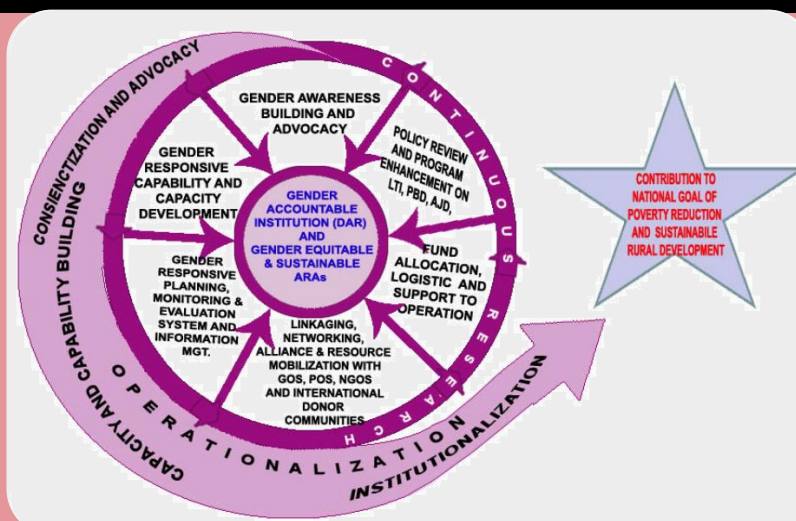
CONSIENCTIZATION AND ADVOCACY

CONTINUOUS RESEARCH

GENDER AWARENESS BUILDING AND ADVOCACY

POLICY REVIEW AND PROGRAM ENHANCEMENT ON LTI, PBD, AJD,

GENDER RESPONSIVE CAPABILITY AND CAPACITY DEVELOPMENT

GENDER ACCOUNTABLE INSTITUTION (DAR) AND GENDER EQUITABLE & SUSTAINABLE ARAs

FUND ALLOCATION, LOGISTIC AND SUPPORT TO OPERATION

GENDER RESPONSIVE PLANNING, MONITORING & EVALUATION SYSTEM AND INFORMATION MGT.

LINKAGING, NETWORKING, ALLIANCE & RESOURCE MOBILIZATION WITH GOS, POS, NGOS AND INTERNATIONAL DONOR COMMUNITIES

CAPABILITY BUILDING

CAPACITY AND CAPABILITY BUILDING

OPERATIONALIZATION

INSTITUTIONALIZATION

CONTRIBUTION TO NATIONAL GOAL OF POVERTY REDUCTION AND SUSTAINABILE RURAL DEVELOPMENT